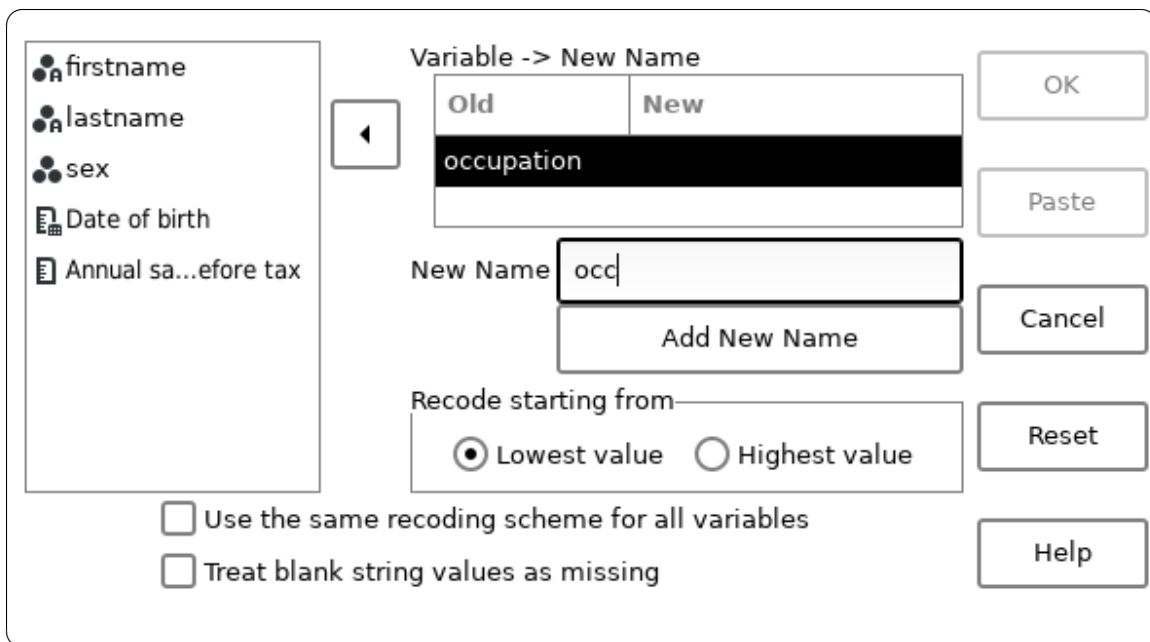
firstname
lastname
sex
Date of birth
Annual sa...efore tax

Variable -> New Name

| Old | New |
|---|---|
| occupation | |

OK

Paste

New Name occ

Add New Name

Cancel

Recode starting from

Lowest value Highest value

Reset

Use the same recoding scheme for all variables

Treat blank string values as missing

Help